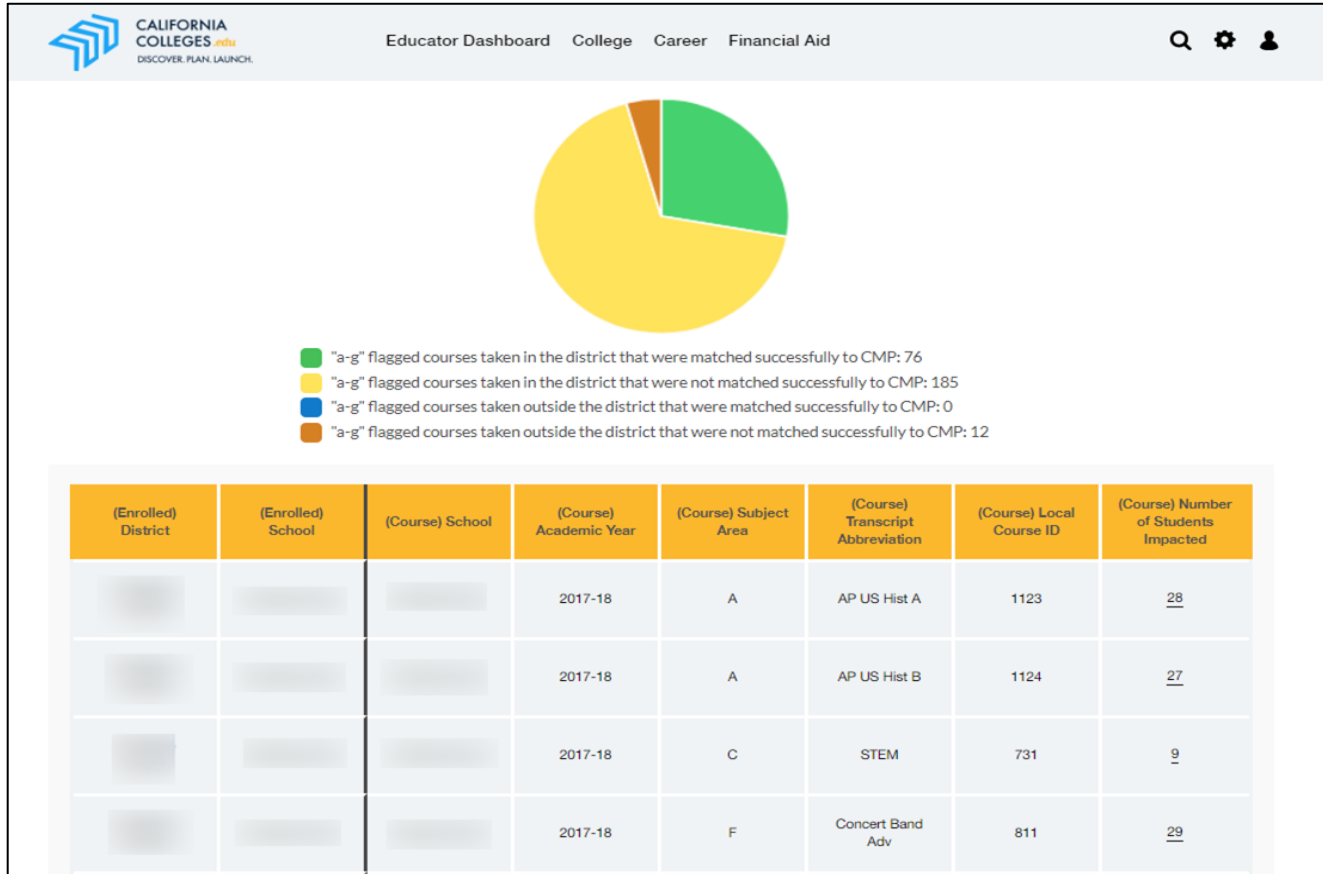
CALIFORNIA COLLEGES.edu
DISCOVER. PLAN. LAUNCH.

Educator Dashboard College Career Financial Aid

"a-g" flagged courses taken in the district that were matched successfully to CMP: 76
"a-g" flagged courses taken in the district that were not matched successfully to CMP: 185
"a-g" flagged courses taken outside the district that were matched successfully to CMP: 0
"a-g" flagged courses taken outside the district that were not matched successfully to CMP: 12

| (Enrolled) District | (Enrolled) School | (Course) School | (Course) Academic Year | (Course) Subject Area | (Course) Transcript Abbreviation | (Course) Local Course ID | (Course) Number of Students Impacted |
|---|---|---|---|---|---|---|---|
| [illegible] | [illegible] | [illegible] | 2017-18 | A | AP US Hist A | 1123 | 28 |
| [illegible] | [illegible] | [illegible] | 2017-18 | A | AP US Hist B | 1124 | 27 |
| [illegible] | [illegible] | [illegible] | 2017-18 | C | STEM | 731 | 9 |
| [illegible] | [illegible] | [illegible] | 2017-18 | F | Concert Band Adv | 811 | 29 |